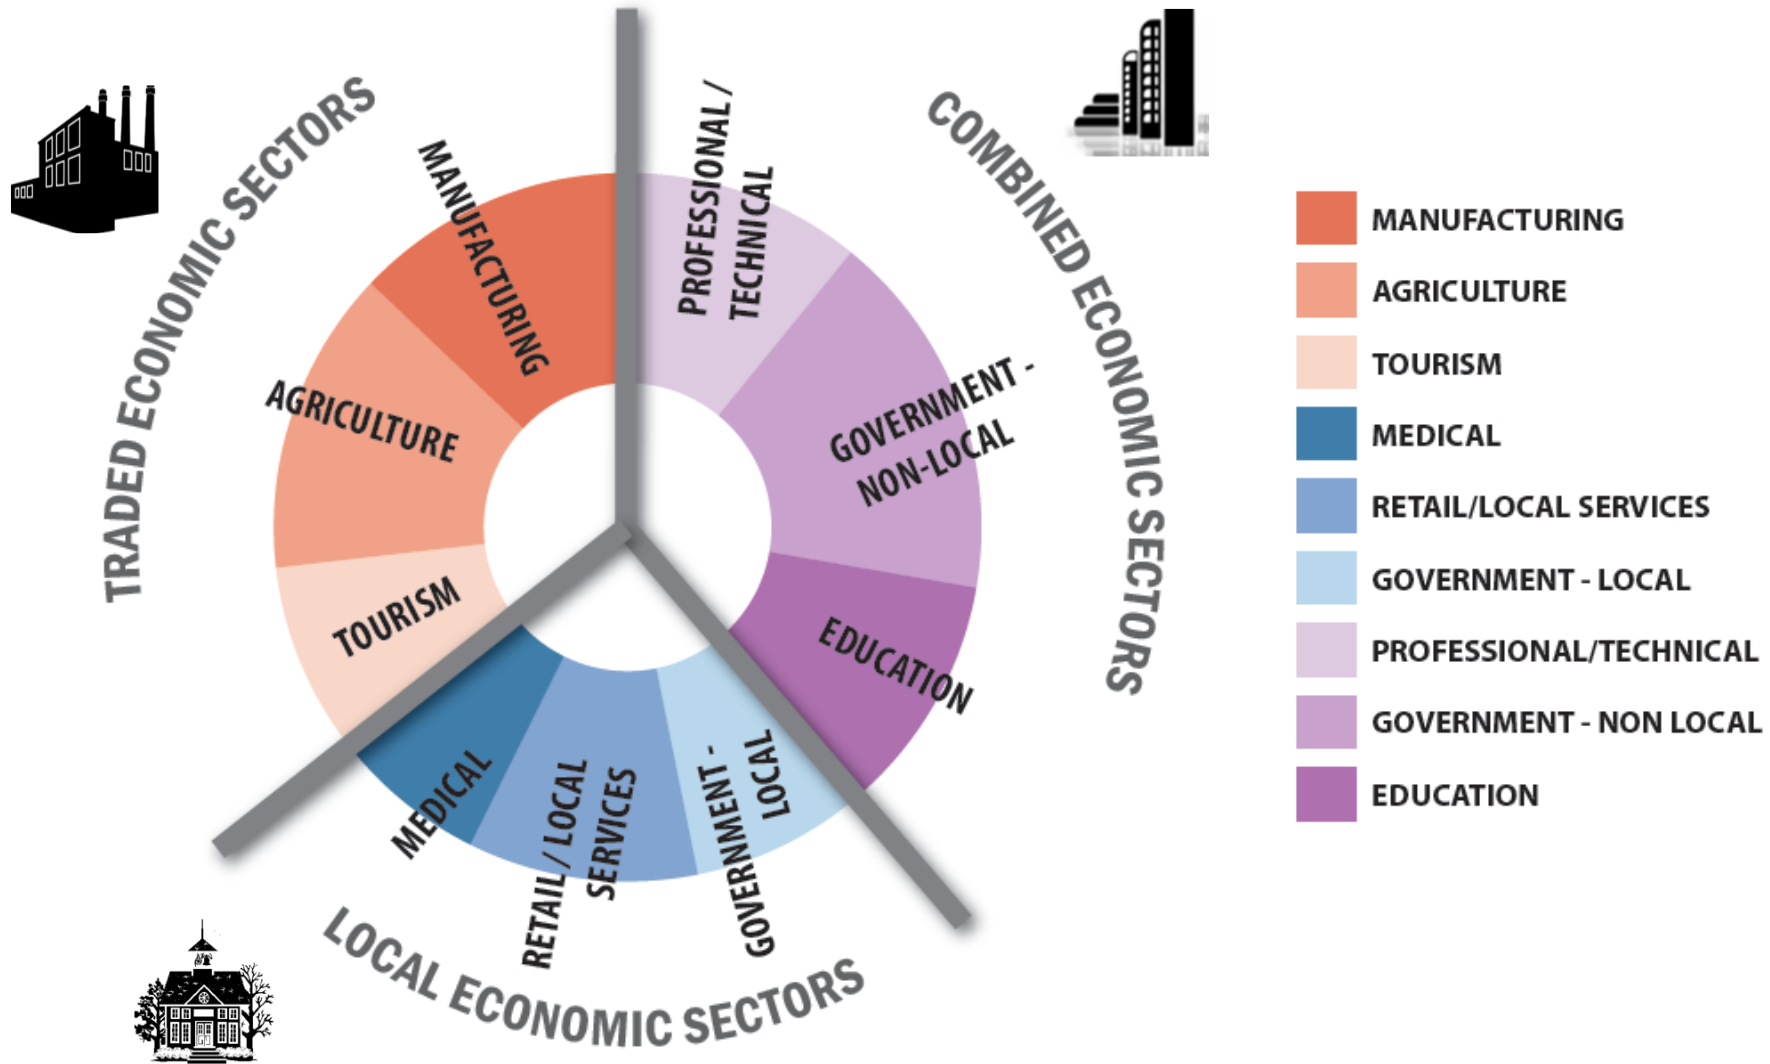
TRADED ECONOMIC SECTORS

MANUFACTURING

AGRICULTURE

TOURISM

PROFESSIONAL / TECHNICAL

GOVERNMENT - NON-LOCAL

EDUCATION

COMBINED ECONOMIC SECTORS

MEDICAL

RETAIL / LOCAL SERVICES

GOVERNMENT - LOCAL

LOCAL ECONOMIC SECTORS

MANUFACTURING
AGRICULTURE
TOURISM
MEDICAL
RETAIL/LOCAL SERVICES
GOVERNMENT - LOCAL
PROFESSIONAL/TECHNICAL
GOVERNMENT - NON LOCAL
EDUCATION